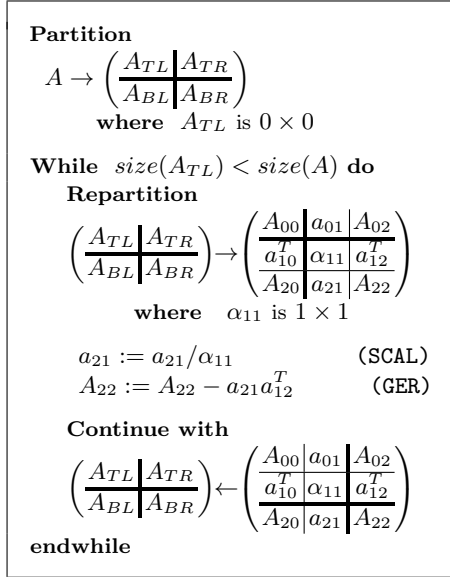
**Partition**

$A \rightarrow \left(\begin{array}{c|c} A_{TL} & A_{TR} \\ \hline A_{BL} & A_{BR} \end{array}\right)$

**where** $A_{TL}$ is $0 \times 0$

**While** $size(A_{TL}) < size(A)$ **do**

**Repartition**

$\left(\begin{array}{c|c} A_{TL} & A_{TR} \\ \hline A_{BL} & A_{BR} \end{array}\right) \rightarrow \left(\begin{array}{c|c|c} A_{00} & a_{01} & A_{02} \\ \hline a_{10}^T & \alpha_{11} & a_{12}^T \\ \hline A_{20} & a_{21} & A_{22} \end{array}\right)$

**where** $\alpha_{11}$ is $1 \times 1$

$a_{21} := a_{21}/\alpha_{11}$ (SCAL)

$A_{22} := A_{22} - a_{21}a_{12}^T$ (GER)

**Continue with**

$\left(\begin{array}{c|c} A_{TL} & A_{TR} \\ \hline A_{BL} & A_{BR} \end{array}\right) \leftarrow \left(\begin{array}{c|c|c} A_{00} & a_{01} & A_{02} \\ \hline a_{10}^T & \alpha_{11} & a_{12}^T \\ \hline A_{20} & a_{21} & A_{22} \end{array}\right)$

**endwhile**